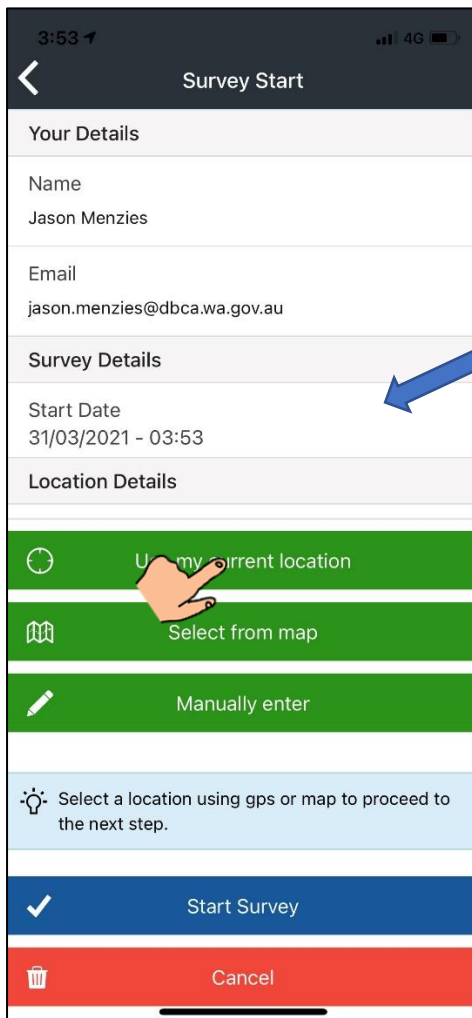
3:53

4G

Survey Start

Your Details

Name
Jason Menzies

Email
jason.menzies@dbca.wa.gov.au

Survey Details

Start Date
31/03/2021 - 03:53

Location Details

U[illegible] my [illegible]urrent location

Select from map

Manually enter

Select a location using gps or map to proceed to the next step.

Start Survey

Cancel